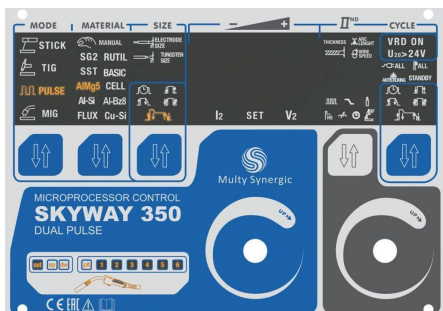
MODE
MATERIAL
SIZE
−
+
$\Pi^{ND}$
CYCLE
STICK
TIG
PULSE
MIG
MANUAL
SG2 RUTIL
SST BASIC
AlMg5 CELL
Al-Si Al-Bz8
FLUX Cu-Si
ELECTRODE SIZE
TUNGSTEN SIZE
THICKNESS
ARC LENGHT
WIRE SPEED
VRD ON
$U_{20}>24V$
ALL
ALL
ANTISTICKING
STANDBY
I2
SET
V2
Multy Synergic
MICROPROCESSOR CONTROL
SKYWAY 350
DUAL PULSE
UP
UP
1
2
3
4
5
6
CE EAC